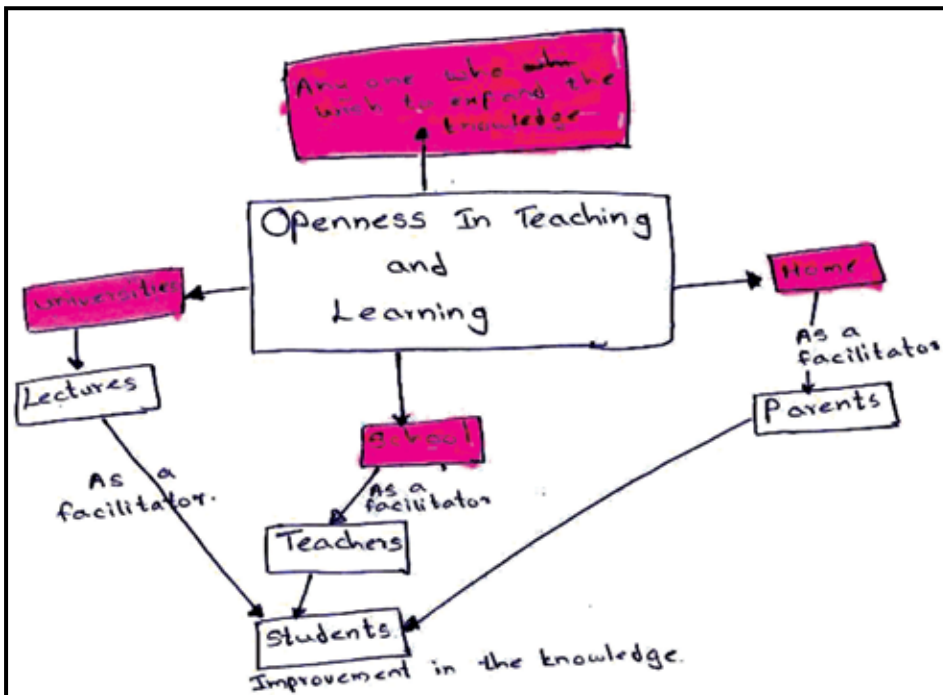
Any one who wish to expand the knowledge

Openness In Teaching and Learning

Universities

Lectures

Home

As a facilitator

Parents

School

As a facilitator

As a facilitator.

Teachers

Students

Improvement in the knowledge.